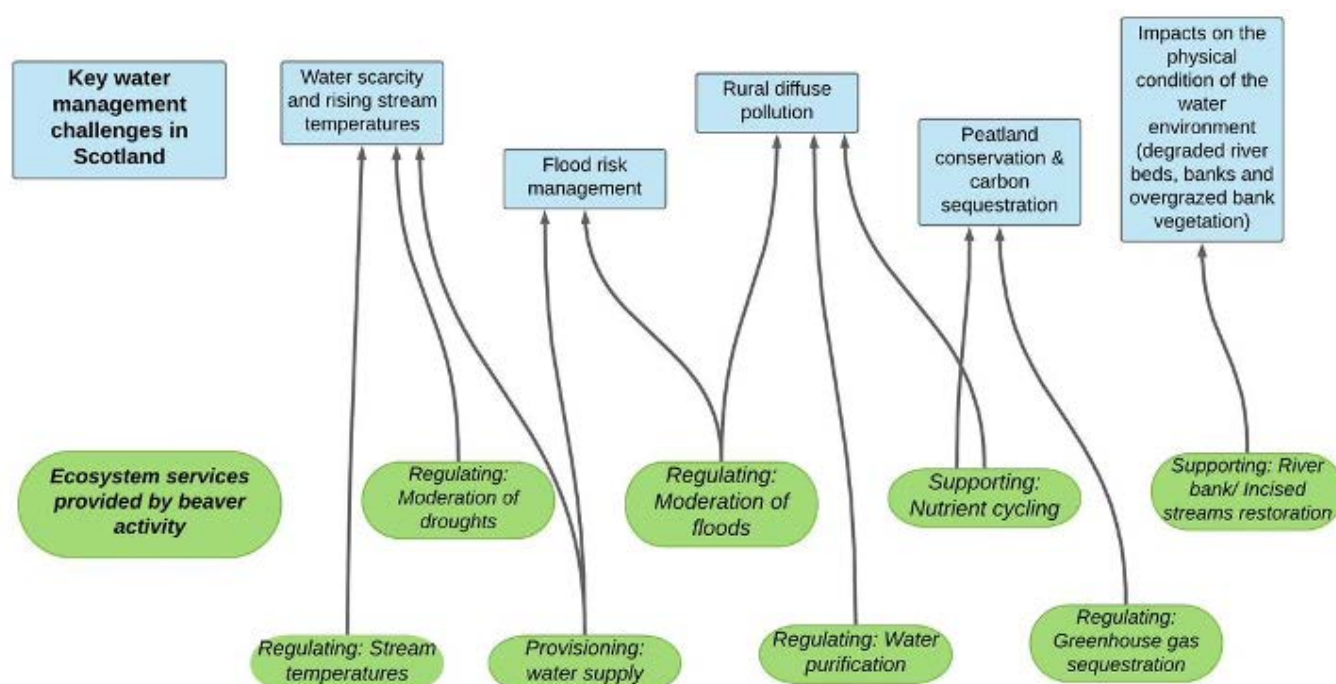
Key water management challenges in Scotland

Water scarcity and rising stream temperatures

Flood risk management

Rural diffuse pollution

Peatland conservation & carbon sequestration

Impacts on the physical condition of the water environment (degraded river beds, banks and overgrazed bank vegetation)

Ecosystem services provided by beaver activity

Regulating: Moderation of droughts

Regulating: Moderation of floods

Supporting: Nutrient cycling

Supporting: River bank/ Incised streams restoration

Regulating: Stream temperatures

Provisioning: water supply

Regulating: Water purification

Regulating: Greenhouse gas sequestration